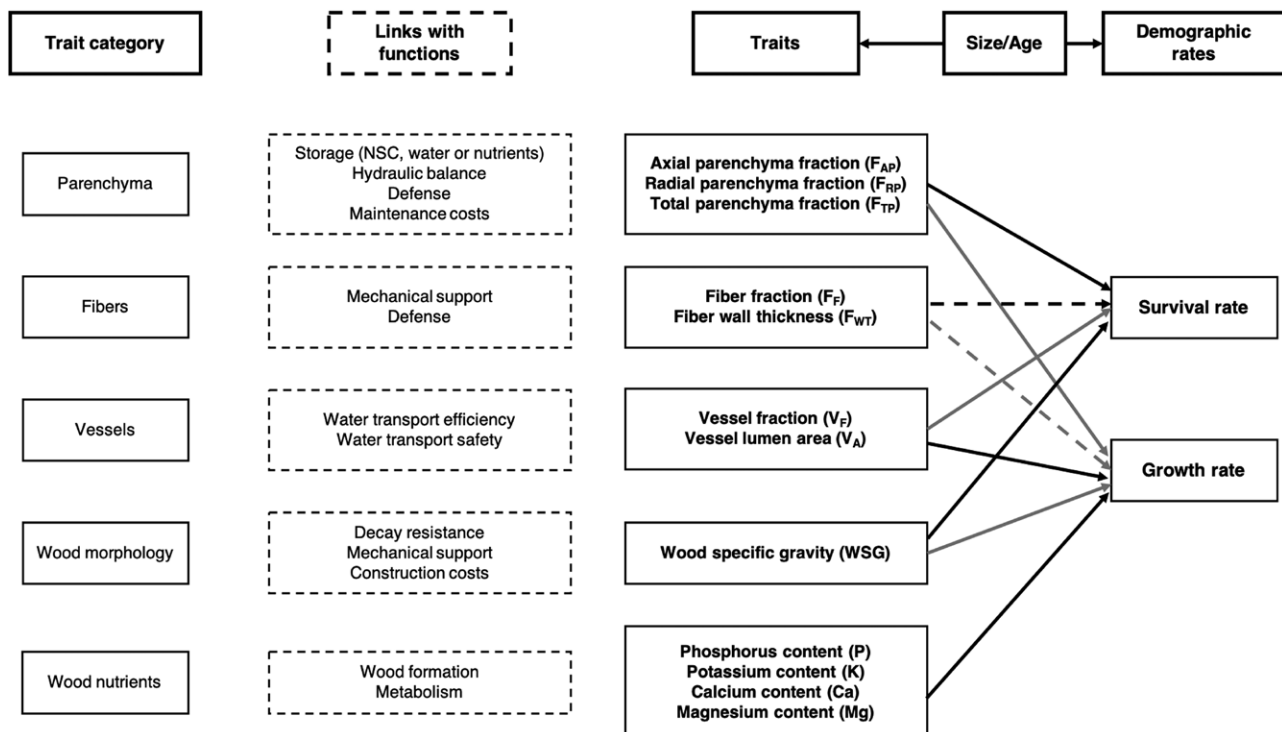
Trait category

Links with functions

Traits

Size/Age

Demographic rates

Parenchyma

Storage (NSC, water or nutrients)
Hydraulic balance
Defense
Maintenance costs

Axial parenchyma fraction ($F_{AP}$)
Radial parenchyma fraction ($F_{RP}$)
Total parenchyma fraction ($F_{TP}$)

Fibers

Mechanical support
Defense

Fiber fraction ($F_F$)
Fiber wall thickness ($F_{WT}$)

Survival rate

Vessels

Water transport efficiency
Water transport safety

Vessel fraction ($V_F$)
Vessel lumen area ($V_A$)

Growth rate

Wood morphology

Decay resistance
Mechanical support
Construction costs

Wood specific gravity (WSG)

Wood nutrients

Wood formation
Metabolism

Phosphorus content (P)
Potassium content (K)
Calcium content (Ca)
Magnesium content (Mg)